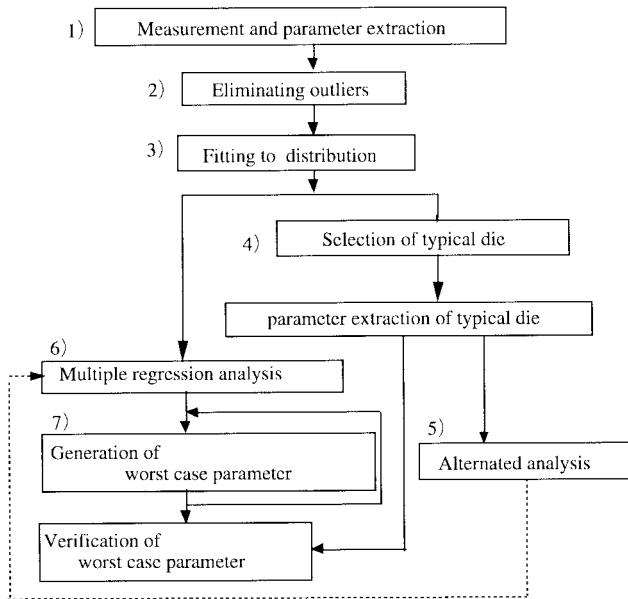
1) Measurement and parameter extraction

2) Eliminating outliers

3) Fitting to distribution

4) Selection of typical die

parameter extraction of typical die

6) Multiple regression analysis

7) Generation of worst case parameter

5) Alternated analysis

Verification of worst case parameter